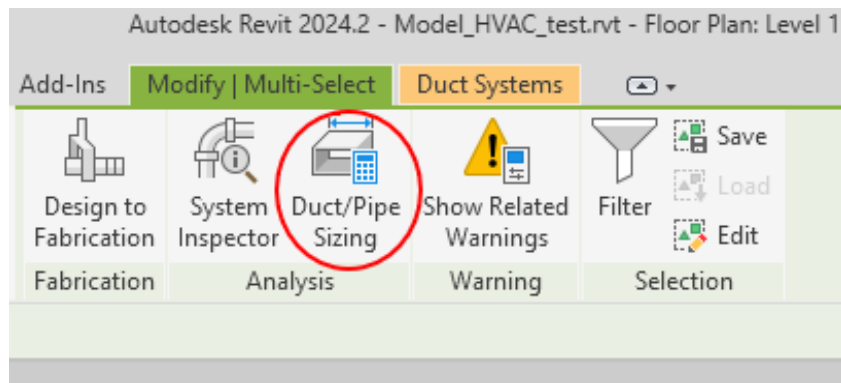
Autodesk Revit 2024.2 - Model_HVAC_test.rvt - Floor Plan: Level 1

Add-Ins | Modify | Multi-Select | Duct Systems

Design to Fabrication
System Inspector
Duct/Pipe Sizing
Show Related Warnings
Filter
Save
Load
Edit

Fabrication | Analysis | Warning | Selection